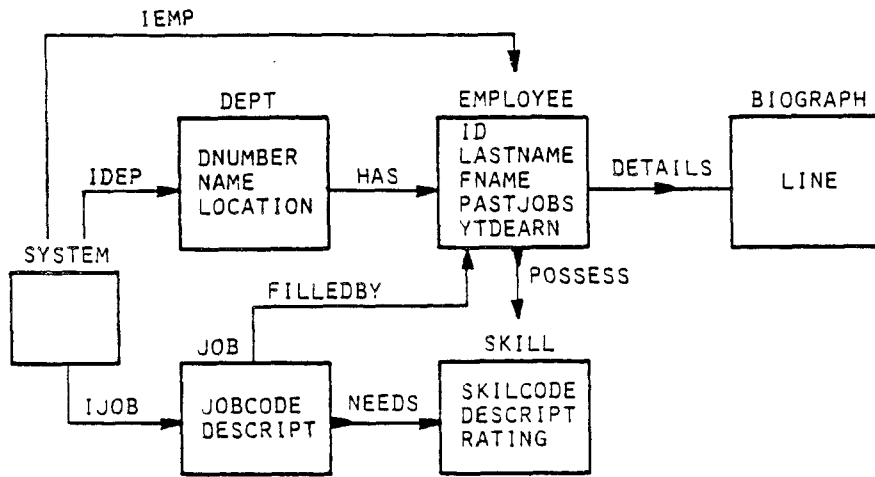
IEMP

DEPT

DNUMBER
NAME
LOCATION

EMPLOYEE

ID
LASTNAME
FNAME
PASTJOBS
YTDEARN

BIOGRAPH

LINE

IDEP

HAS

DETAILS

SYSTEM

POSSESS

FILLEDBY

JOB

SKILL

IJOB

JOBCODE
DESCRIPT

NEEDS

SKILCODE
DESCRIPT
RATING